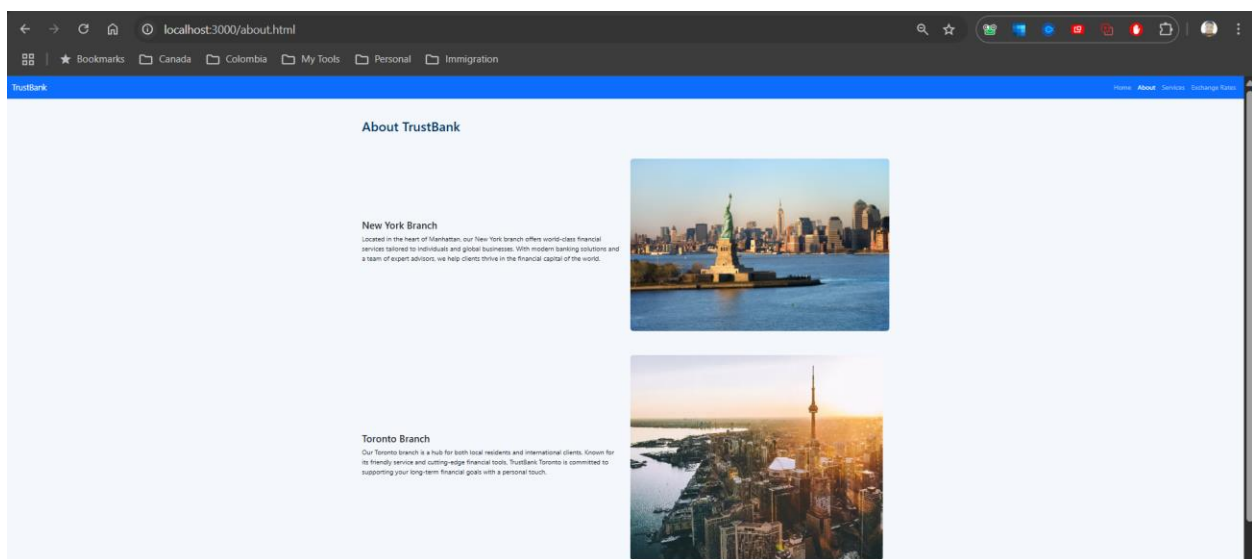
localhost:3000/about.html

Bookmarks Canada Colombia My Tools Personal Immigration

TrustBank

Home About Services Exchange Rates

About TrustBank

New York Branch

Located in the heart of Manhattan, our New York branch offers world-class financial services tailored to individuals and global businesses. With modern banking solutions and a team of expert advisors, we help clients thrive in the financial capital of the world.

Toronto Branch

Our Toronto branch is a hub for both local residents and international clients. Known for its friendly service and cutting-edge financial tools, TrustBank Toronto is committed to supporting your long-term financial goals with a personal touch.